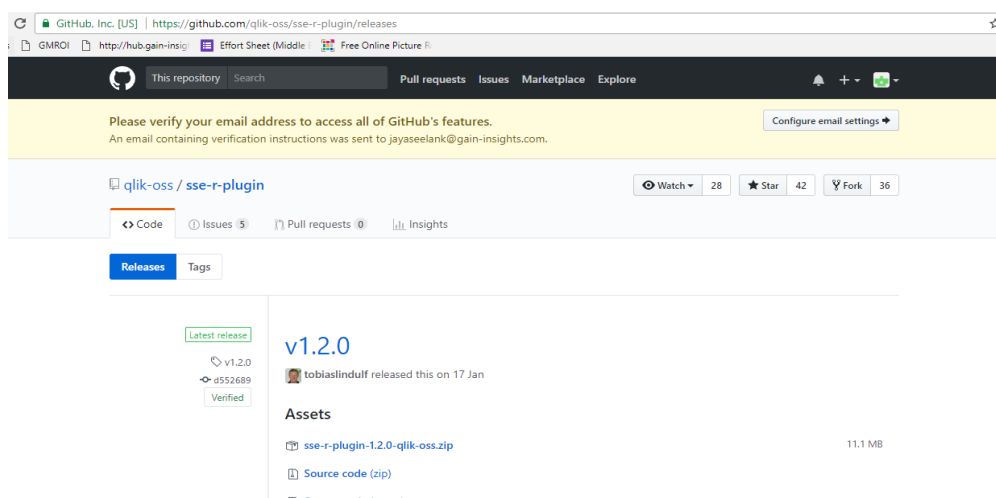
GitHub, Inc. [US] | https://github.com/qlik-oss/sse-r-plugin/releases

GMROI http://hub.gain-insig Effort Sheet (Middle Free Online Picture R

This repository Search Pull requests Issues Marketplace Explore

Please verify your email address to access all of GitHub's features.
An email containing verification instructions was sent to jayaseelank@gain-insights.com.

Configure email settings

qlik-oss / sse-r-plugin

Watch 28 Star 42 Fork 36

Code Issues 5 Pull requests 0 Insights

Releases Tags

Latest release
v1.2.0
d552689
Verified

v1.2.0

tobiaslindulf released this on 17 Jan

Assets

sse-r-plugin-1.2.0-qlik-oss.zip 11.1 MB

Source code (zip)